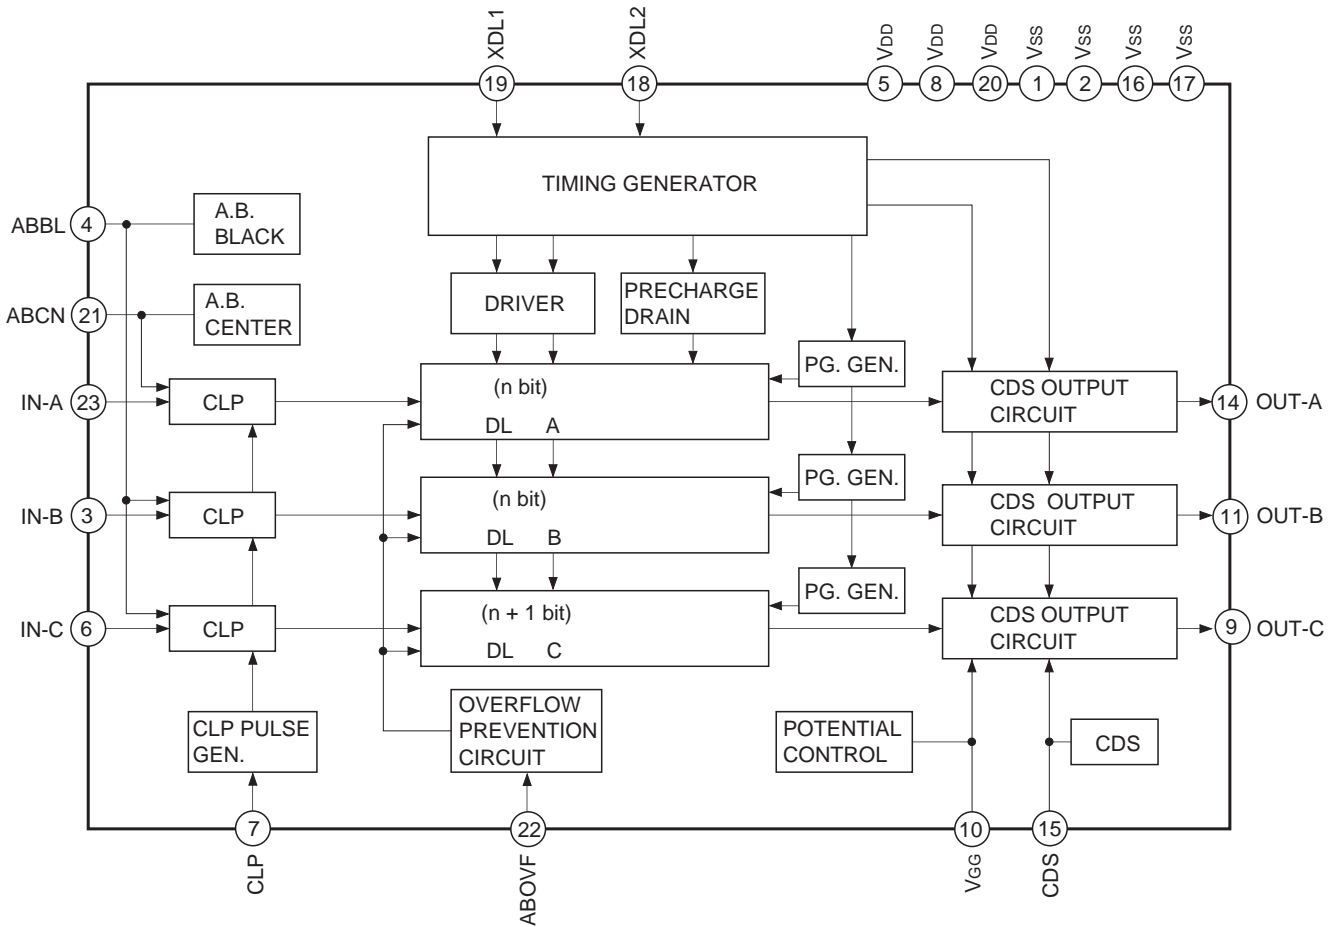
XDL1
XDL2
VDD VDD VDD VSS VSS VSS VSS
19 18 5 8 20 1 2 16 17

TIMING GENERATOR

ABBL 4
A.B. BLACK

ABCN 21
A.B. CENTER

DRIVER

PRECHARGE DRAIN

PG. GEN.

IN-A 23
CLP

(n bit)
DL A

CDS OUTPUT CIRCUIT
14 OUT-A

PG. GEN.

IN-B 3
CLP

(n bit)
DL B

CDS OUTPUT CIRCUIT
11 OUT-B

PG. GEN.

IN-C 6
CLP

(n + 1 bit)
DL C

CDS OUTPUT CIRCUIT
9 OUT-C

CLP PULSE GEN.

OVERFLOW PREVENTION CIRCUIT

POTENTIAL CONTROL

CDS

7 22 10 15
CLP
ABOVF
VGG
CDS